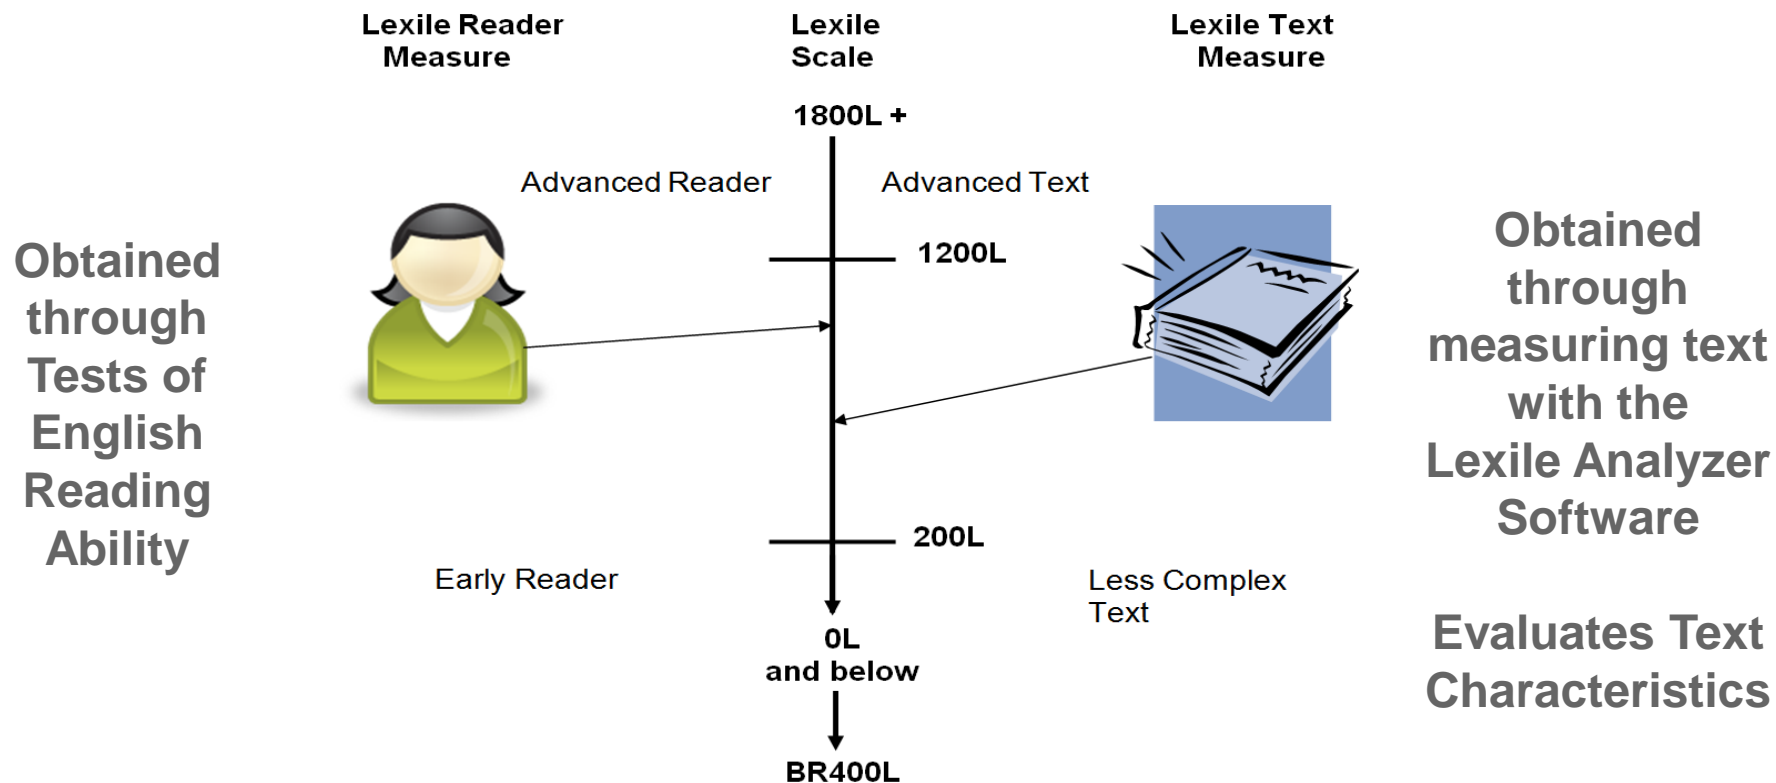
Lexile Reader Measure

Lexile Scale

Lexile Text Measure

Obtained through Tests of English Reading Ability

1800L +

Advanced Reader

Advanced Text

1200L

200L

Early Reader

Less Complex Text

0L and below

BR400L

Obtained through measuring text with the Lexile Analyzer Software

Evaluates Text Characteristics